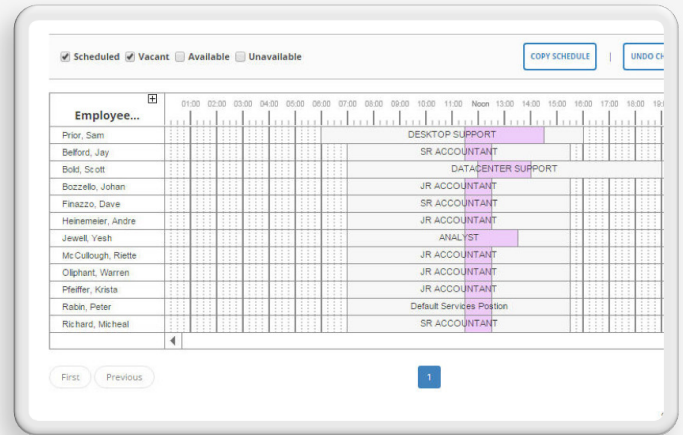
Scheduled Vacant Available Unavailable

COPY SCHEDULE | UNDO CH

| Employee... | 01:00 02:00 03:00 04:00 05:00 06:00 07:00 08:00 09:00 10:00 11:00 Noon 13:00 14:00 15:00 16:00 17:00 18:00 19: |
|---|---|
| Prior, Sam | DESKTOP SUPPORT |
| Belford, Jay | SR ACCOUNTANT |
| Bold, Scott | DATACENTER SUPPORT |
| Bozzello, Johan | JR ACCOUNTANT |
| Finazzo, Dave | SR ACCOUNTANT |
| Heinemeier, Andre | JR ACCOUNTANT |
| Jewell, Yesh | ANALYST |
| McCullough, Riette | JR ACCOUNTANT |
| Oliphant, Warren | JR ACCOUNTANT |
| Pfeiffer, Krista | JR ACCOUNTANT |
| Rabin, Peter | Default Services Postion |
| Richard, Micheal | SR ACCOUNTANT |

First Previous

1